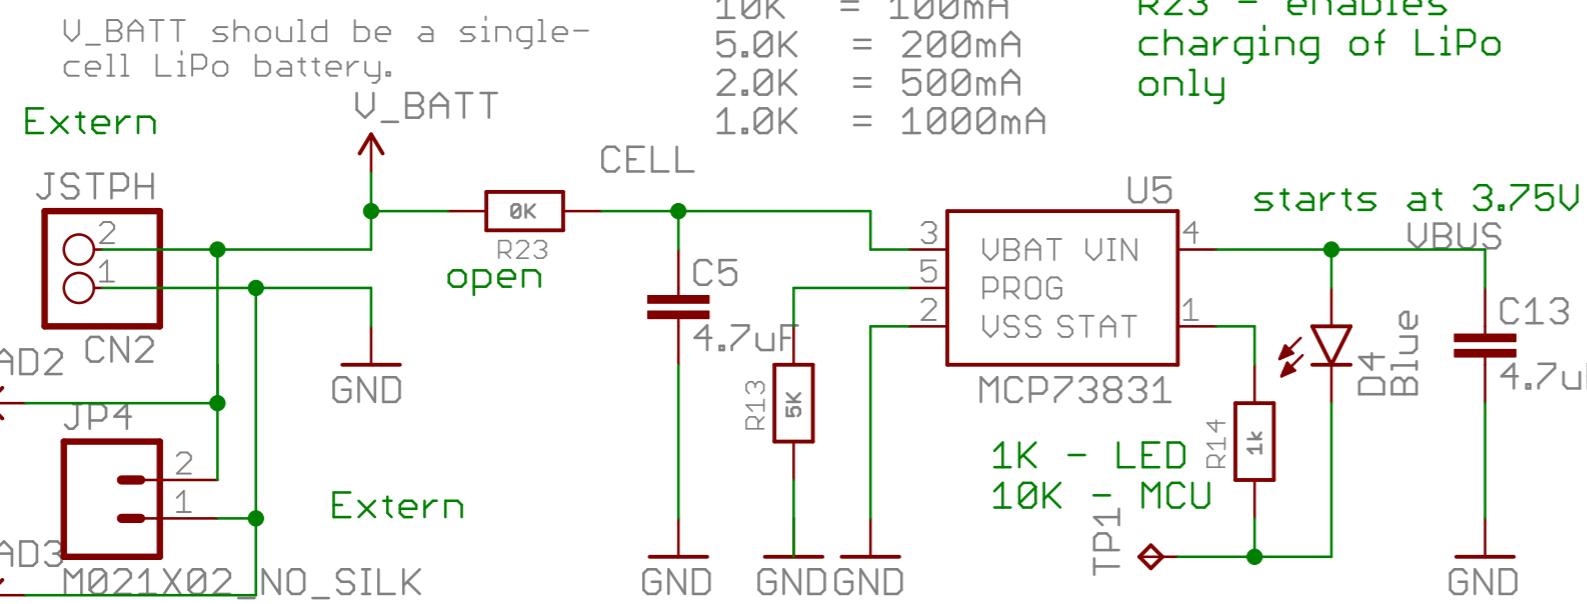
V_BATT should be a single-cell LiPo battery.

10K = 100mA
5.0K = 200mA
2.0K = 500mA
1.0K = 1000mA

R23 - enables charging of LiPo only

Extern
V_BATT
CELL
JSTPH
2
1
CN2
0K
R23
open
C5
4.7uF
U5
3
5
2
VBAT VIN
PROG
VSS STAT
4
1
MCP73831
starts at 3.75V
VBUS
C13
4.7u
D4
Blue
GND
AD2
JP4
2
1
AD3
M021X02_NO_SILK
Extern
R13
5K
1K - LED
10K - MCU
R14
1k
TP1
GND
GND
GND
GND